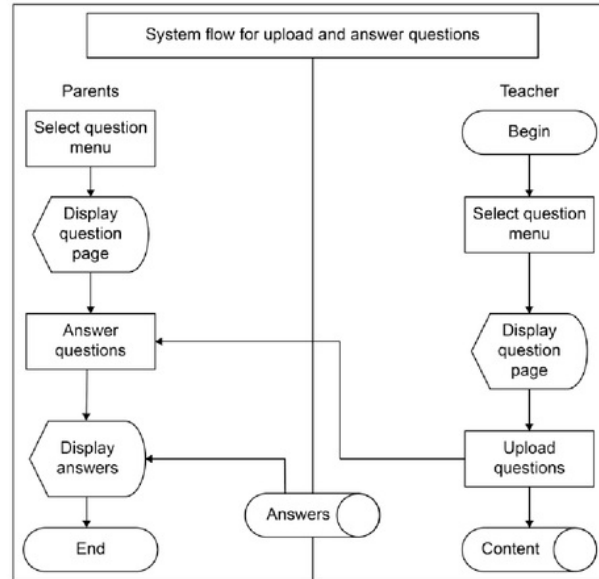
System flow for upload and answer questions

Parents

Select question menu

Display question page

Answer questions

Display answers

End

Answers

Teacher

Begin

Select question menu

Display question page

Upload questions

Content